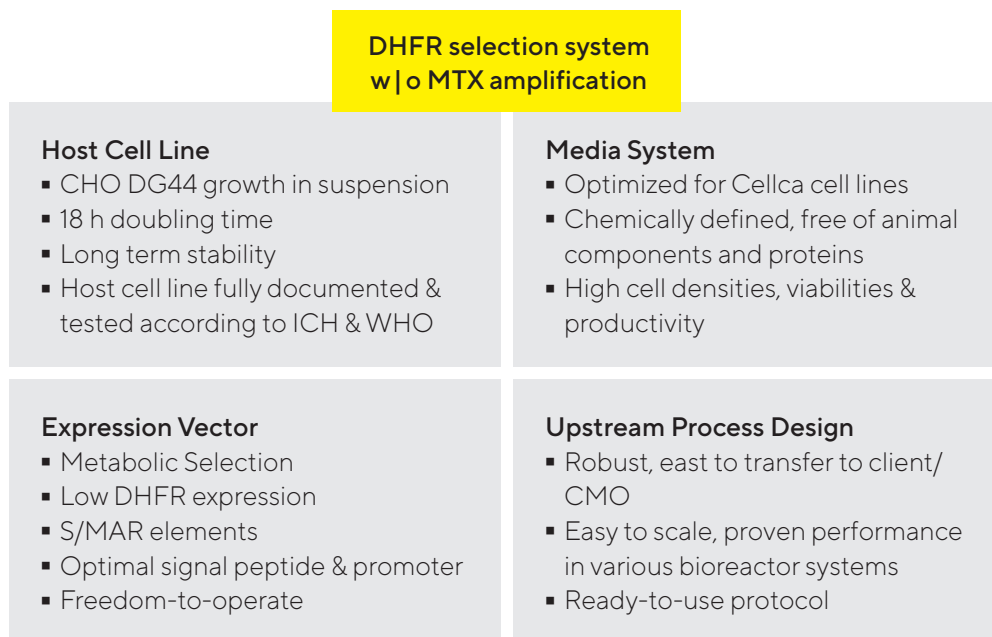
DHFR selection system w|o MTX amplification

Host Cell Line
▪ CHO DG44 growth in suspension
▪ 18 h doubling time
▪ Long term stability
▪ Host cell line fully documented & tested according to ICH & WHO

Media System
▪ Optimized for Cellca cell lines
▪ Chemically defined, free of animal components and proteins
▪ High cell densities, viabilities & productivity

Expression Vector
▪ Metabolic Selection
▪ Low DHFR expression
▪ S/MAR elements
▪ Optimal signal peptide & promoter
▪ Freedom-to-operate

Upstream Process Design
▪ Robust, east to transfer to client/ CMO
▪ Easy to scale, proven performance in various bioreactor systems
▪ Ready-to-use protocol